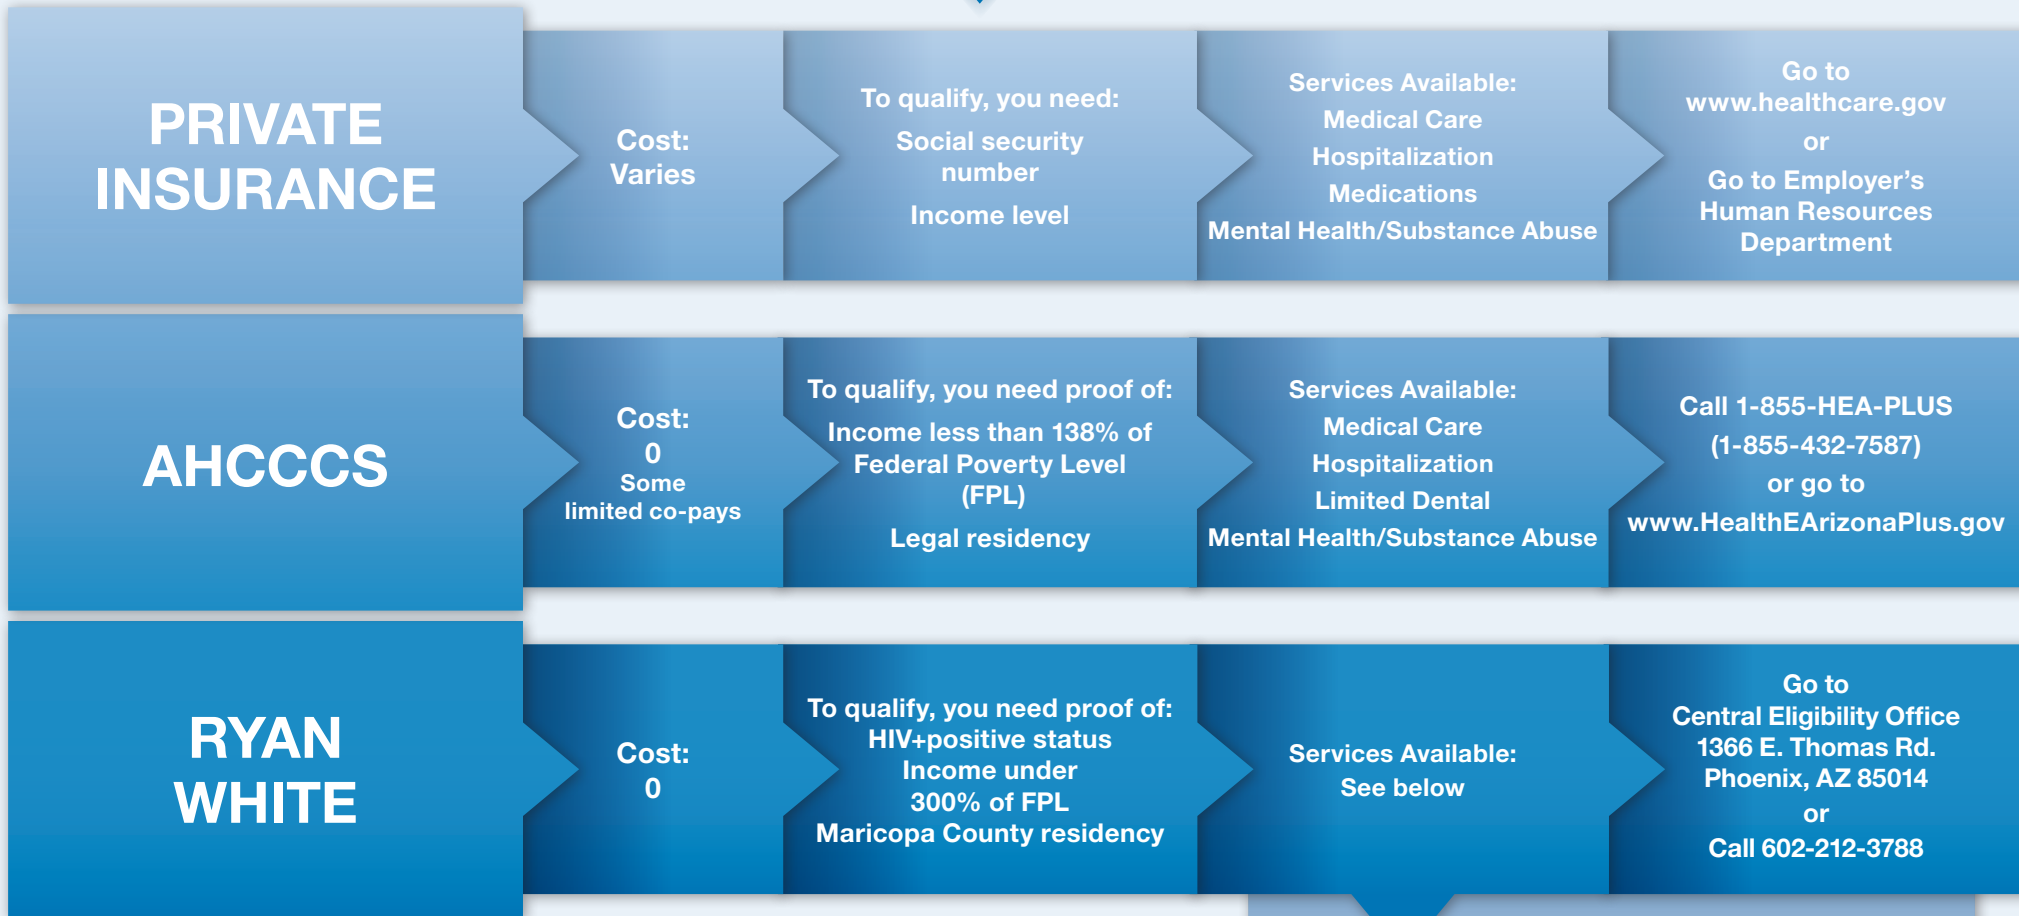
PRIVATE INSURANCE

Cost:
Varies

To qualify, you need:
Social security number
Income level

Services Available:
Medical Care
Hospitalization
Medications
Mental Health/Substance Abuse

Go to
www.healthcare.gov
or
Go to Employer's Human Resources Department

AHCCCS

Cost:
0
Some limited co-pays

To qualify, you need proof of:
Income less than 138% of Federal Poverty Level (FPL)
Legal residency

Services Available:
Medical Care
Hospitalization
Limited Dental
Mental Health/Substance Abuse

Call 1-855-HEA-PLUS
(1-855-432-7587)
or go to
www.HealthEArizonaPlus.gov

RYAN WHITE

Cost:
0

To qualify, you need proof of:
HIV+positive status
Income under 300% of FPL
Maricopa County residency

Services Available:
See below

Go to
Central Eligibility Office
1366 E. Thomas Rd.
Phoenix, AZ 85014
or
Call 602-212-3788